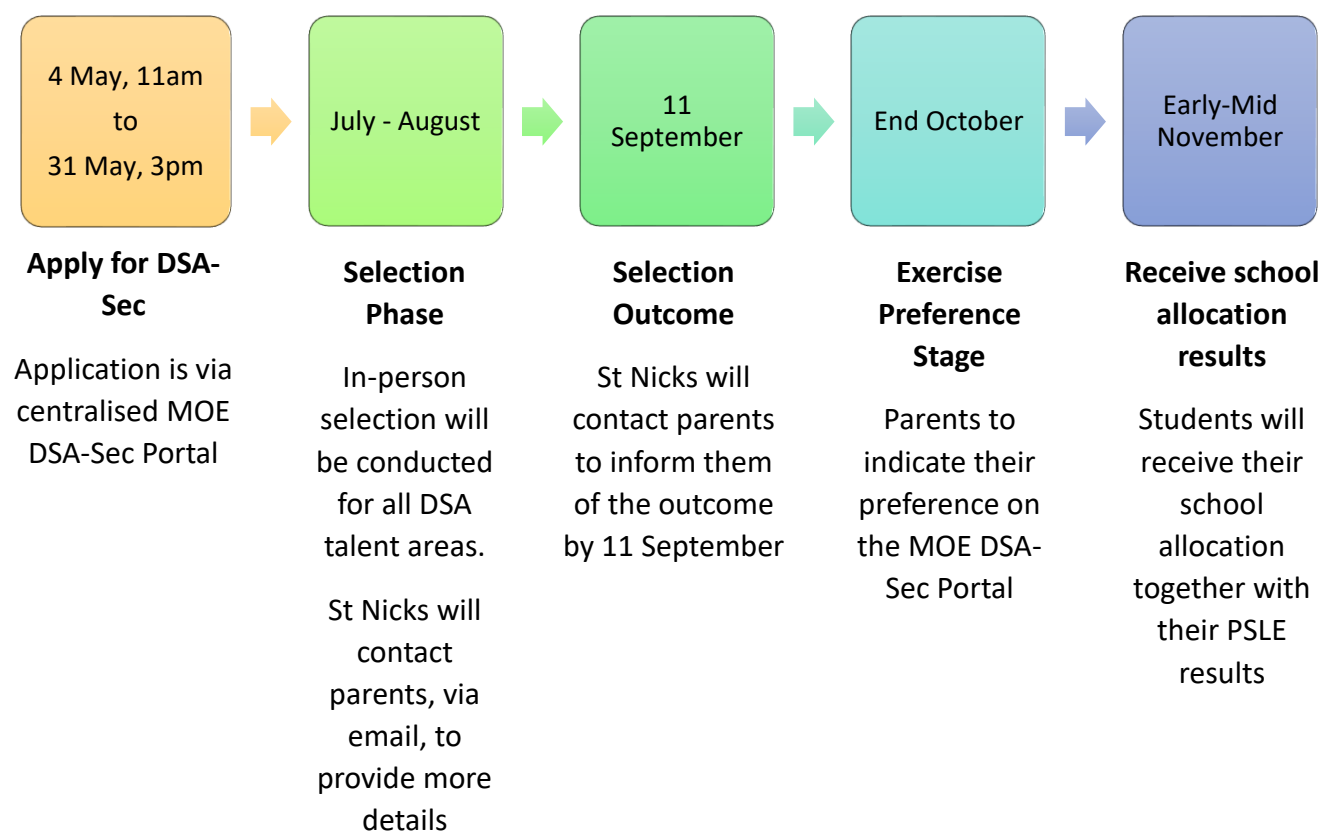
4 May, 11am to 31 May, 3pm

July - August

11 September

End October

Early-Mid November

**Apply for DSA-Sec**

Application is via centralised MOE DSA-Sec Portal

**Selection Phase**

In-person selection will be conducted for all DSA talent areas.

St Nicks will contact parents, via email, to provide more details

**Selection Outcome**

St Nicks will contact parents to inform them of the outcome by 11 September

**Exercise Preference Stage**

Parents to indicate their preference on the MOE DSA-Sec Portal

**Receive school allocation results**

Students will receive their school allocation together with their PSLE results